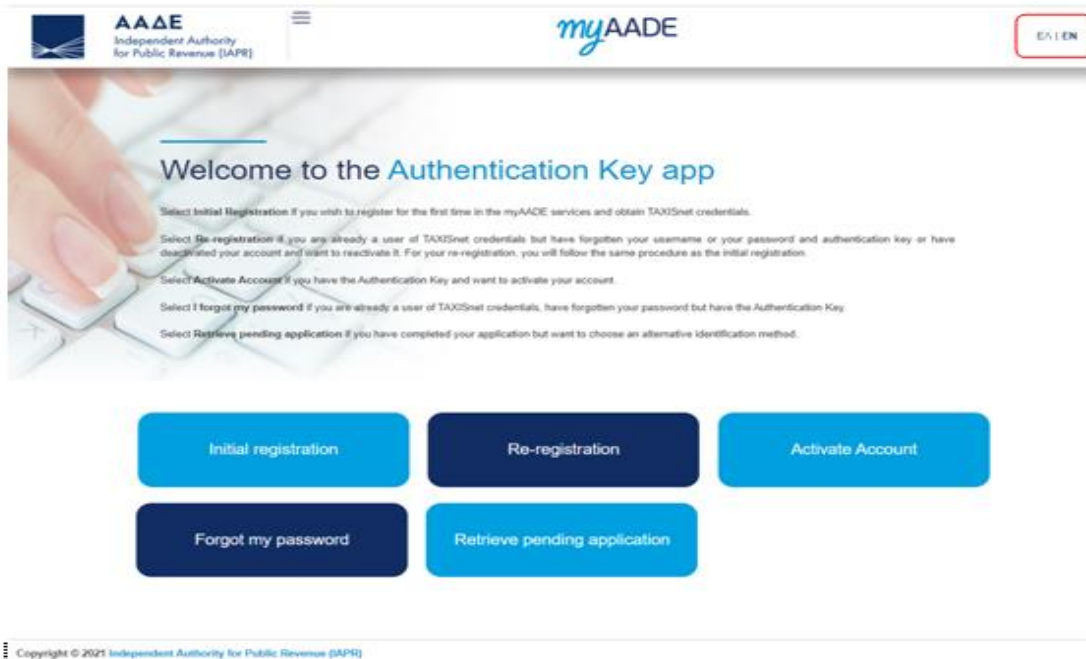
ΑΑΔΕ
Independent Authority for Public Revenue (IAPR)

myAADE

ΕΛ | EN

Welcome to the Authentication Key app

Select Initial Registration if you wish to register for the first time in the myAADE services and obtain TAXISnet credentials.

Select Re-registration if you are already a user of TAXISnet credentials but have forgotten your username or your password and authentication key or have deactivated your account and want to reactivate it. For your re-registration, you will follow the same procedure as the initial registration.

Select Activate Account if you have the Authentication Key and want to activate your account.

Select I forgot my password if you are already a user of TAXISnet credentials, have forgotten your password but have the Authentication Key.

Select Retrieve pending application if you have completed your application but want to choose an alternative identification method.

Initial registration

Re-registration

Activate Account

Forgot my password

Retrieve pending application

Copyright © 2021 Independent Authority for Public Revenue (IAPR)